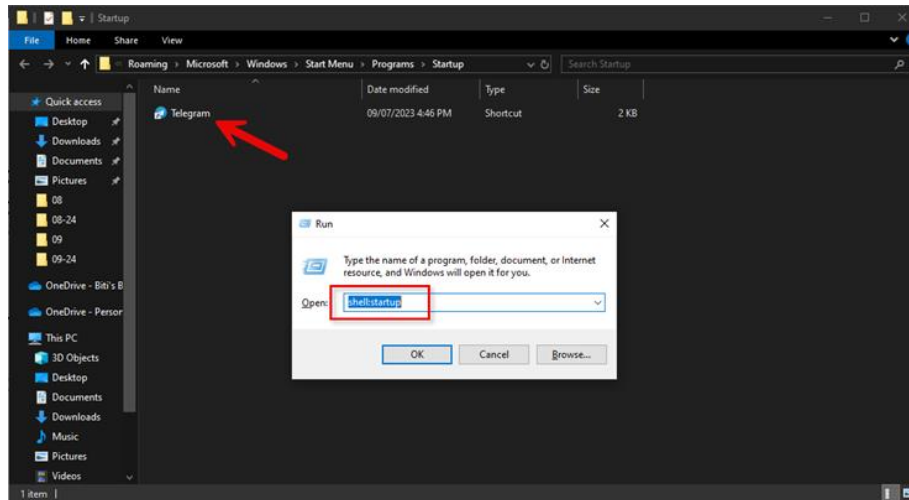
Startup

File Home Share View

« Roaming › Microsoft › Windows › Start Menu › Programs › Startup

Search Startup

Quick access
Desktop
Downloads
Documents
Pictures
08
08-24
09
09-24
OneDrive - Biti's B
OneDrive - Persor
This PC
3D Objects
Desktop
Documents
Downloads
Music
Pictures
Videos

| Name | Date modified | Type | Size |
|---|---|---|---|
| Telegram | 09/07/2023 4:46 PM | Shortcut | 2 KB |

Run

Type the name of a program, folder, document, or Internet resource, and Windows will open it for you.

Open: shell:startup

OK Cancel Browse...

1 item